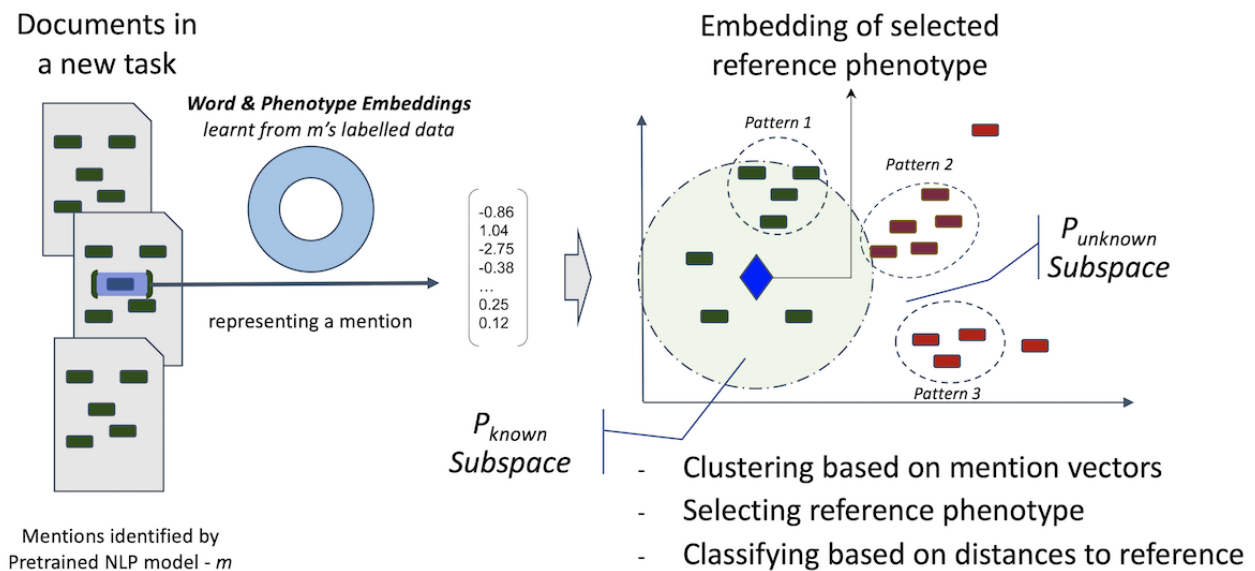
Documents in a new task

Word & Phenotype Embeddings
learnt from m's labelled data

representing a mention

-0.86
1.04
-2.75
-0.38
…
0.25
0.12

Embedding of selected reference phenotype

Pattern 1

Pattern 2

Pattern 3

$P_{unknown}$
Subspace

$P_{known}$
Subspace

Mentions identified by Pretrained NLP model - m

- Clustering based on mention vectors
- Selecting reference phenotype
- Classifying based on distances to reference